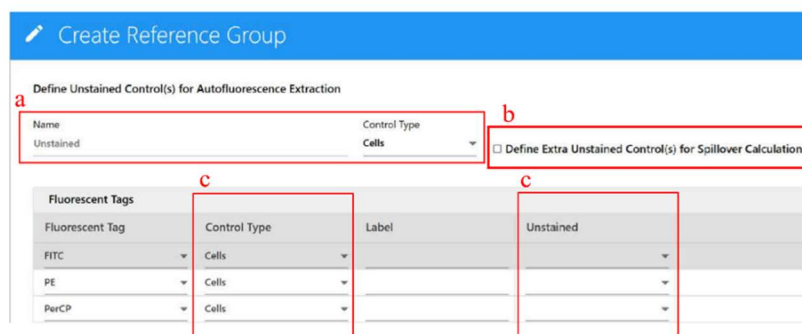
Create Reference Group

Define Unstained Control(s) for Autofluorescence Extraction

a

Name
Unstained

Control Type
Cells

b

☐ Define Extra Unstained Control(s) for Spillover Calculation

c

c

Fluorescent Tags

| Fluorescent Tag | Control Type | Label | Unstained |
|---|---|---|---|
| FITC | Cells | | |
| PE | Cells | | |
| PerCP | Cells | | |